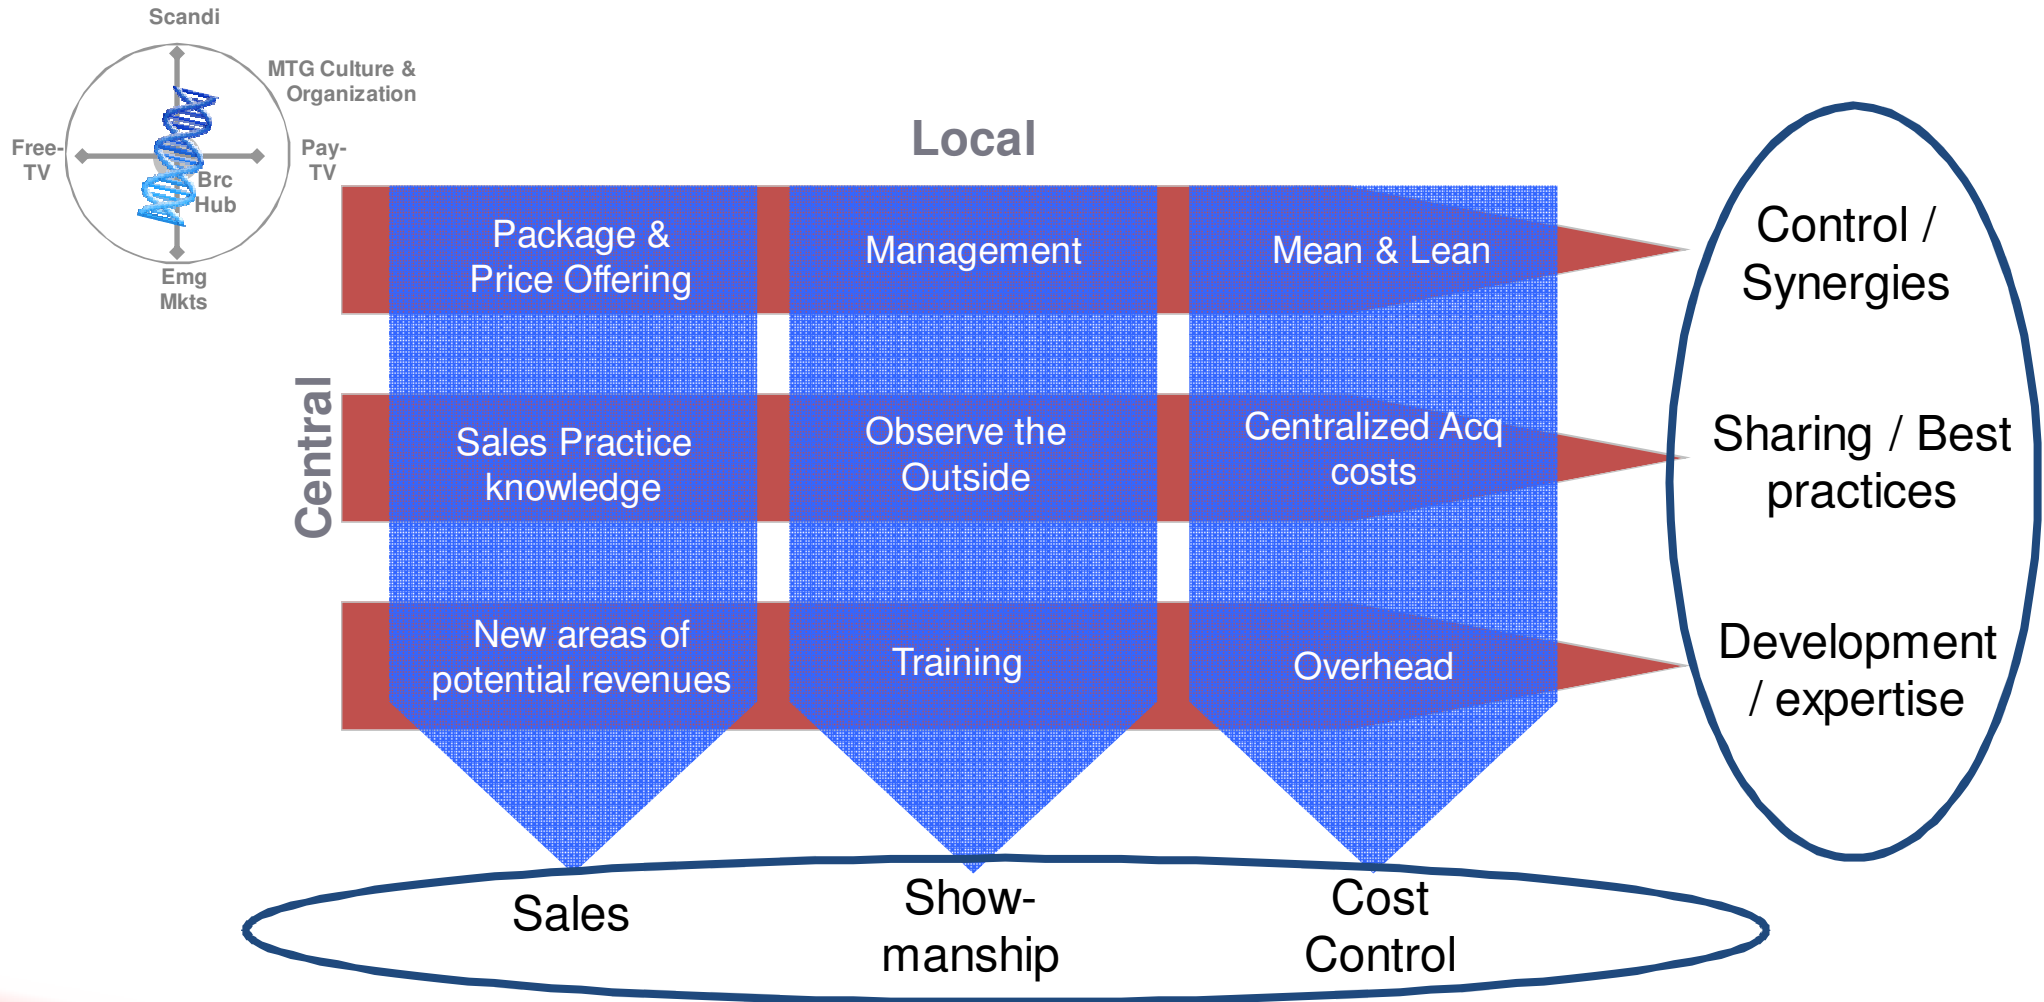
Scandi

MTG Culture & Organization

Free-TV

Pay-TV

Brc Hub

Emg Mkts

Local

Central

Package & Price Offering

Management

Mean & Lean

Sales Practice knowledge

Observe the Outside

Centralized Acq costs

New areas of potential revenues

Training

Overhead

Control / Synergies

Sharing / Best practices

Development / expertise

Sales

Show-manship

Cost Control